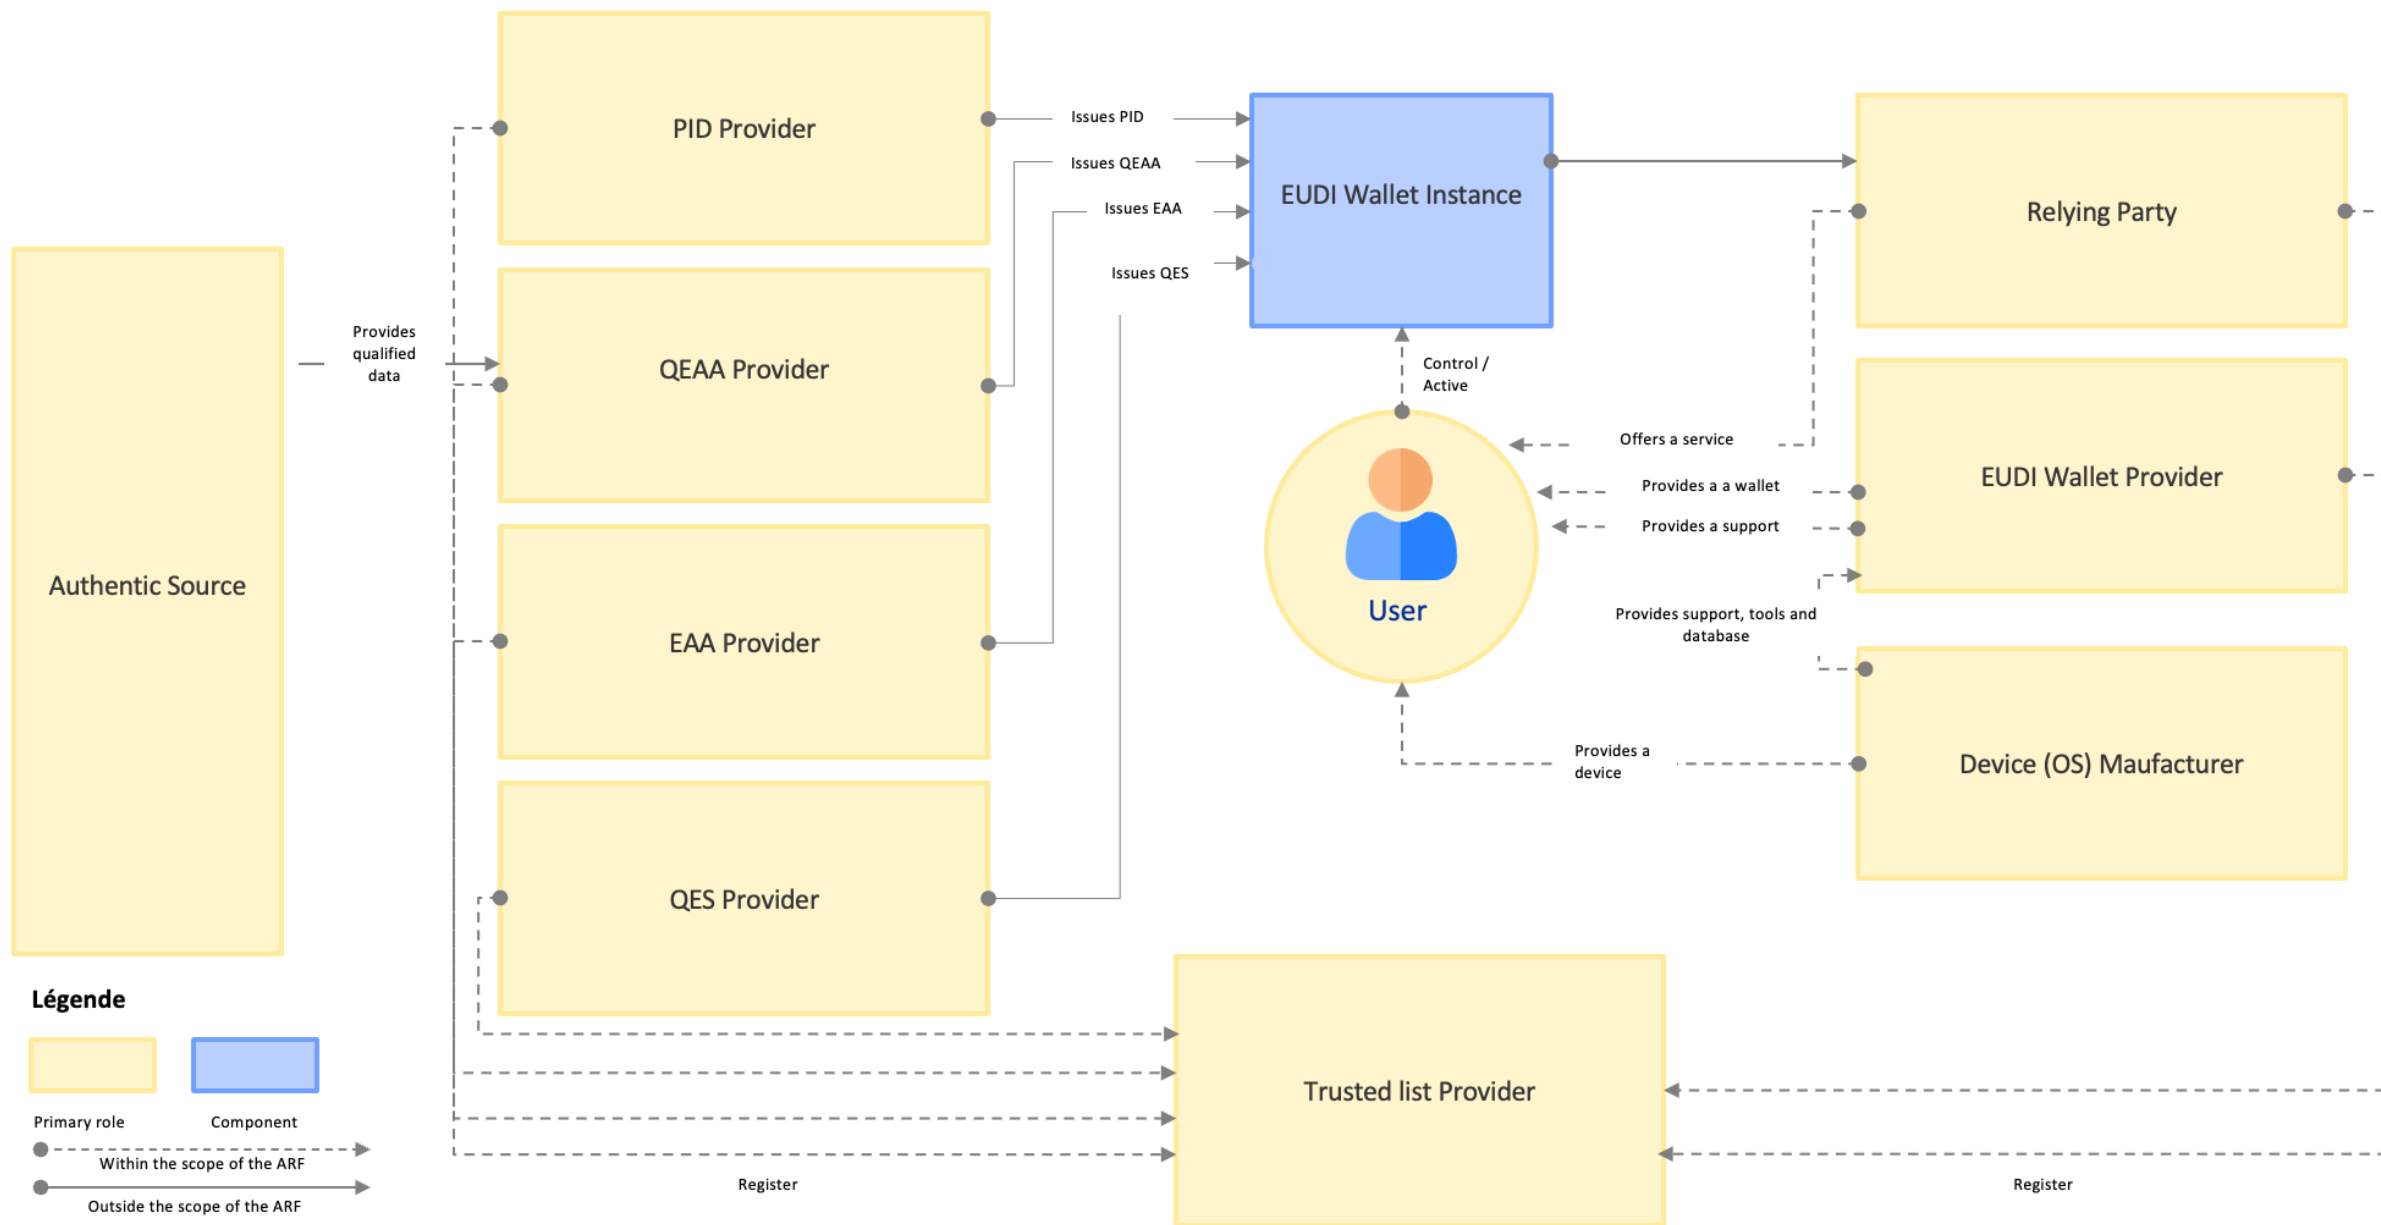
PID Provider

Issues PID

Issues QEAA

Issues EAA

Issues QES

EUDI Wallet Instance

Relying Party

Authentic Source

Provides qualified data

QEAA Provider

Control / Active

Offers a service

Provides a a wallet

Provides a support

EUDI Wallet Provider

User

EAA Provider

Provides support, tools and database

Device (OS) Maufacturer

Provides a device

QES Provider

Trusted list Provider

Légende

Primary role

Component

Within the scope of the ARF

Outside the scope of the ARF

Register

Register